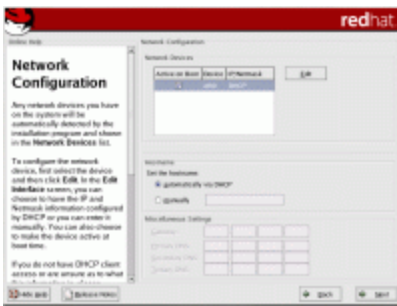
redhat

Online Help

Network Configuration

Any network devices you have on the system will be automatically detected by the installation program and shown in the Network Devices list.

To configure the network device, first select the device and then click Edit. In the Edit Interface screen, you can choose to have the IP and Netmask information configured by DHCP or you can enter it manually. You can also choose to make the device active at boot time.

If you do not have DHCP client access or are unsure as to what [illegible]

Network Configuration

Network Devices

| Active on Boot | Device | IP/Netmask |
|---|---|---|
| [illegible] | eth0 | DHCP |

Edit

Hostname

Set the hostname:

automatically via DHCP

manually

Miscellaneous Settings

Gateway:

Primary DNS:

Secondary DNS:

Tertiary DNS:

Hide Help

Release Notes

Back

Next